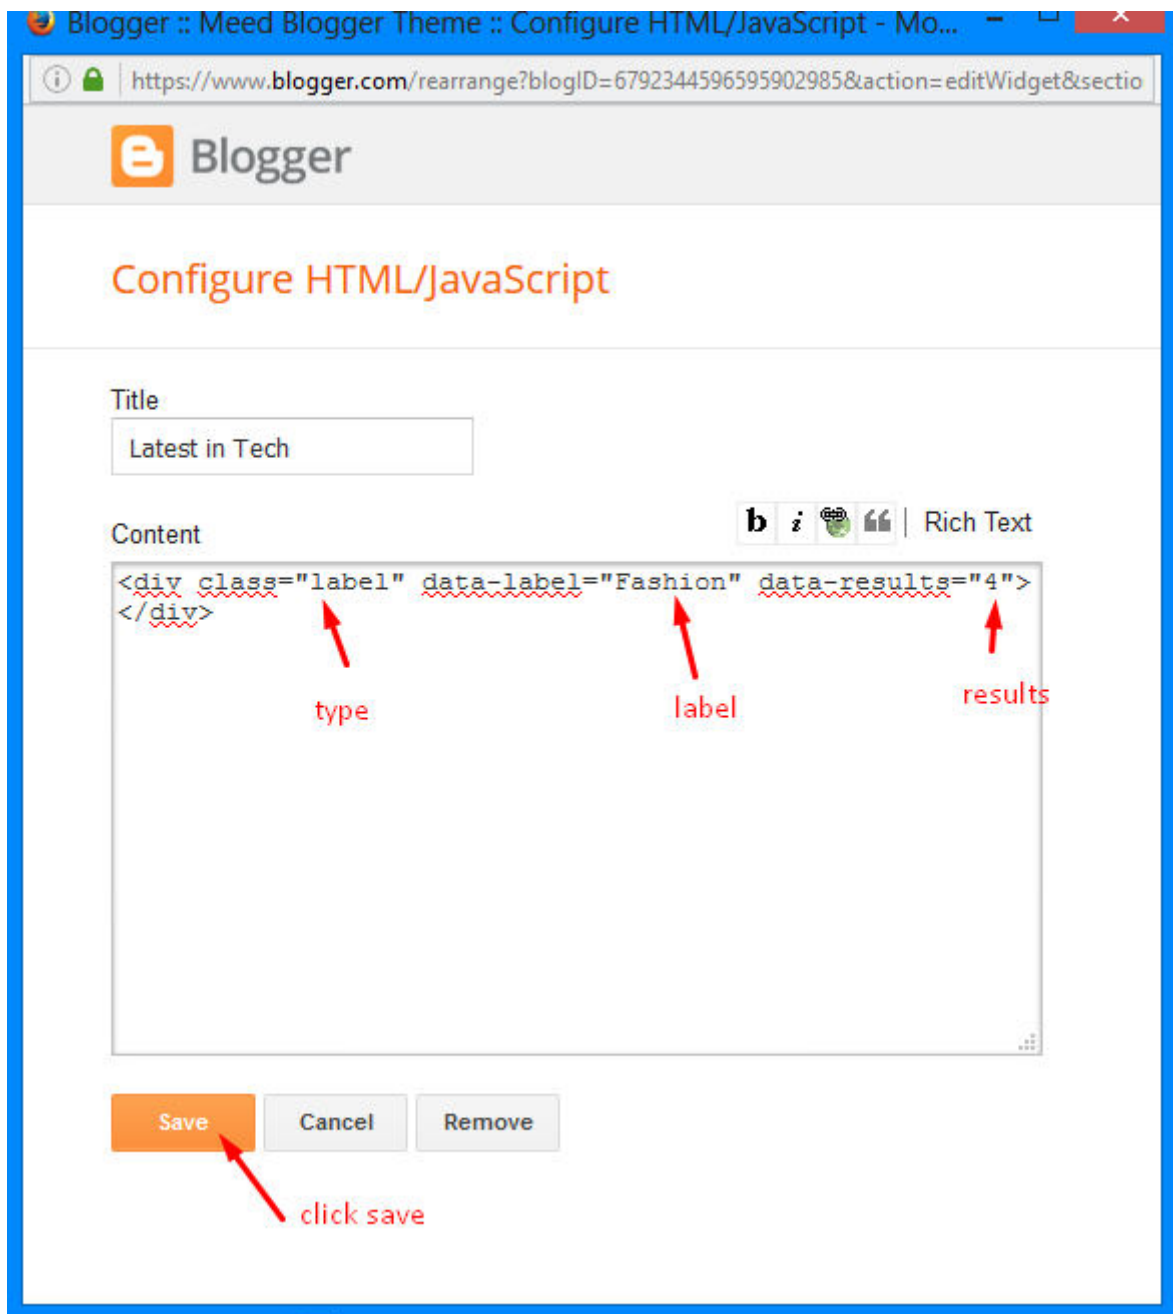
Blogger :: Meed Blogger Theme :: Configure HTML/JavaScript - Mo...

https://www.blogger.com/rearrange?blogID=6792344596595902985&action=editWidget&sectio

Blogger

Configure HTML/JavaScript

Title

Latest in Tech

Content

b i Rich Text

<div class="label" data-label="Fashion" data-results="4"></div>

type

label

results

Save Cancel Remove

click save